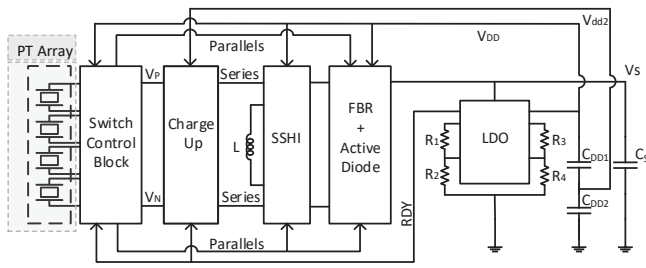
PT Array

Switch Control Block

$V_P$

$V_N$

Charge Up

Parallels

Series

Series

Parallels

L

SSHI

FBR + Active Diode

RDY

$V_{DD}$

$V_{dd2}$

Vs

LDO

$R_1$

$R_2$

$R_3$

$R_4$

$C_{DD1}$

$C_{DD2}$

$C_s$